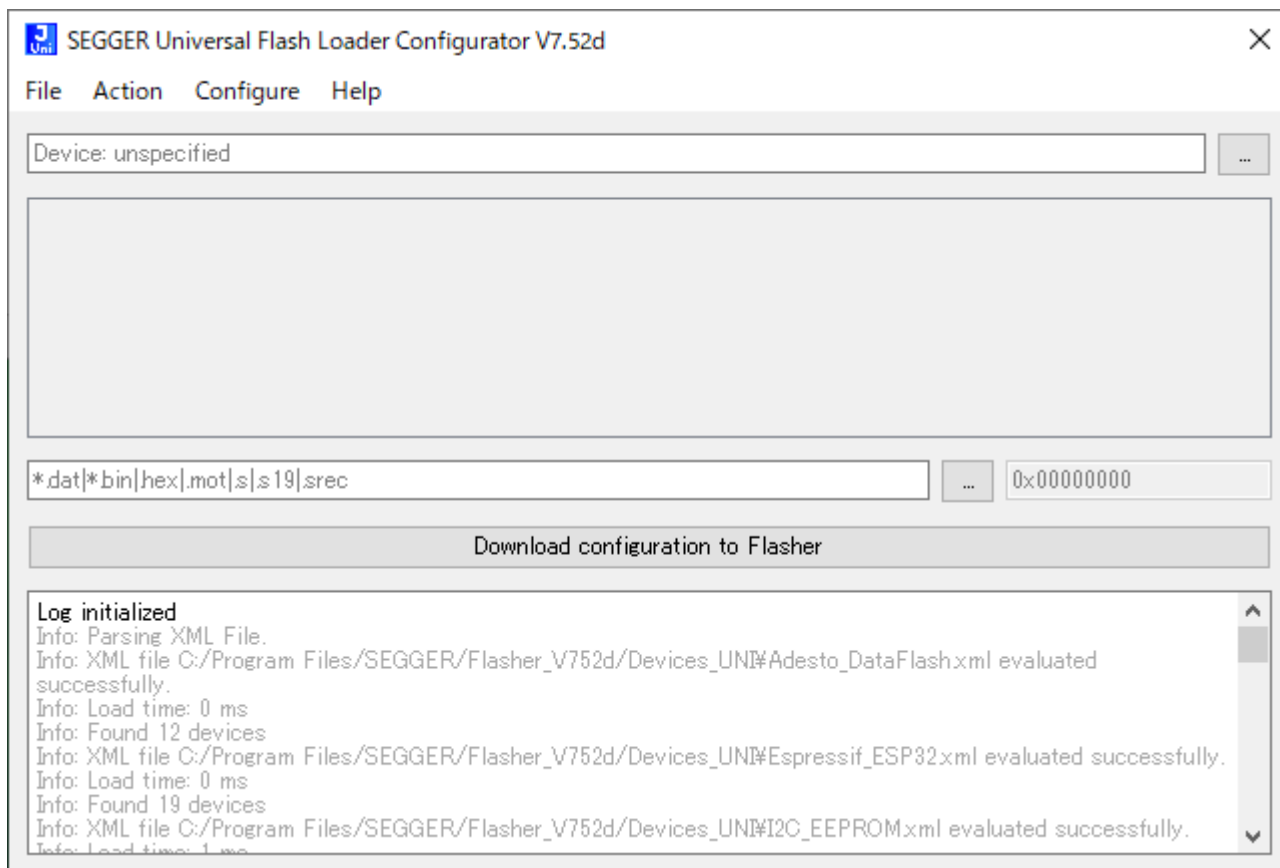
SEGGER Universal Flash Loader Configurator V7.52d

File Action Configure Help

Device: unspecified

...

*.dat|*.bin|.hex|.mot|.s|.s19|.srec

...

0x00000000

Download configuration to Flasher

Log initialized
Info: Parsing XML File.
Info: XML file C:/Program Files/SEGGER/Flasher_V752d/Devices_UNI¥Adesto_DataFlash.xml evaluated successfully.
Info: Load time: 0 ms
Info: Found 12 devices
Info: XML file C:/Program Files/SEGGER/Flasher_V752d/Devices_UNI¥Espressif_ESP32.xml evaluated successfully.
Info: Load time: 0 ms
Info: Found 19 devices
Info: XML file C:/Program Files/SEGGER/Flasher_V752d/Devices_UNI¥I2C_EEPROM.xml evaluated successfully.
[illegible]